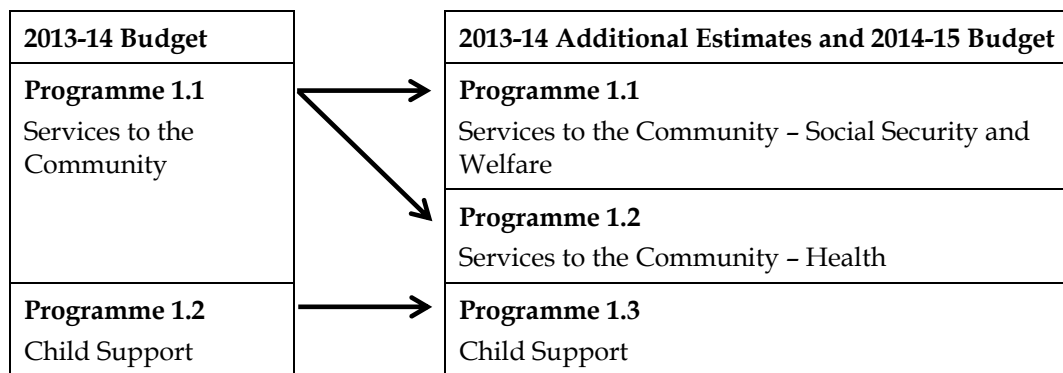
2013-14 Budget

Programme 1.1
Services to the Community

Programme 1.2
Child Support

2013-14 Additional Estimates and 2014-15 Budget

Programme 1.1
Services to the Community – Social Security and Welfare

Programme 1.2
Services to the Community – Health

Programme 1.3
Child Support